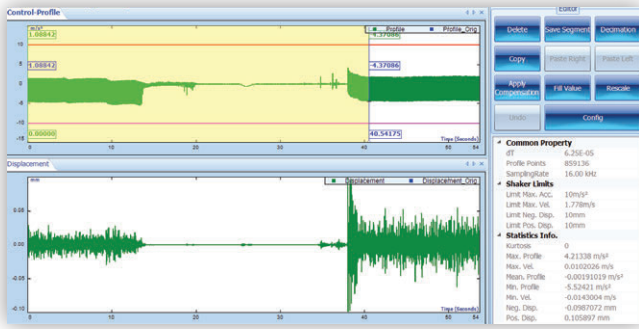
Control-Profile

m/s²

1.08842

1.08842

0.00000

Profile

Profile_Orig

4.37086

-4.37086

40.54175

Time (Seconds)

5

0

-5

-10

-15

0 10 20 30 40 50 60

Displacement

m

Displacement

Displacement_Orig

0.05

0.00

-0.05

-0.10

0 10 20 30 40 50 60

Time (Seconds)

Editor

Delete

Save Segment

Decimation

Copy

Paste Right

Paste Left

Apply Compensation

Fill Value

Rescale

Undo

Config

Common Property

dT 6.25E-05

Profile Points 859136

SamplingRate 16.00 kHz

Shaker Limits

Limit Max. Acc. 10m/s²

Limit Max. Vel. 1.778m/s

Limit Neg. Disp. 10mm

Limit Pos. Disp. 10mm

Statistics Info.

Kurtosis 0

Max. Profile 4.21338 m/s²

Max. Vel. 0.0102026 m/s

Mean. Profile -0.00191019 m/s²

Min. Profile -5.52421 m/s²

Min. Vel. -0.0143004 m/s

Neg. Disp. -0.0987072 mm

Pos. Disp. 0.105897 mm